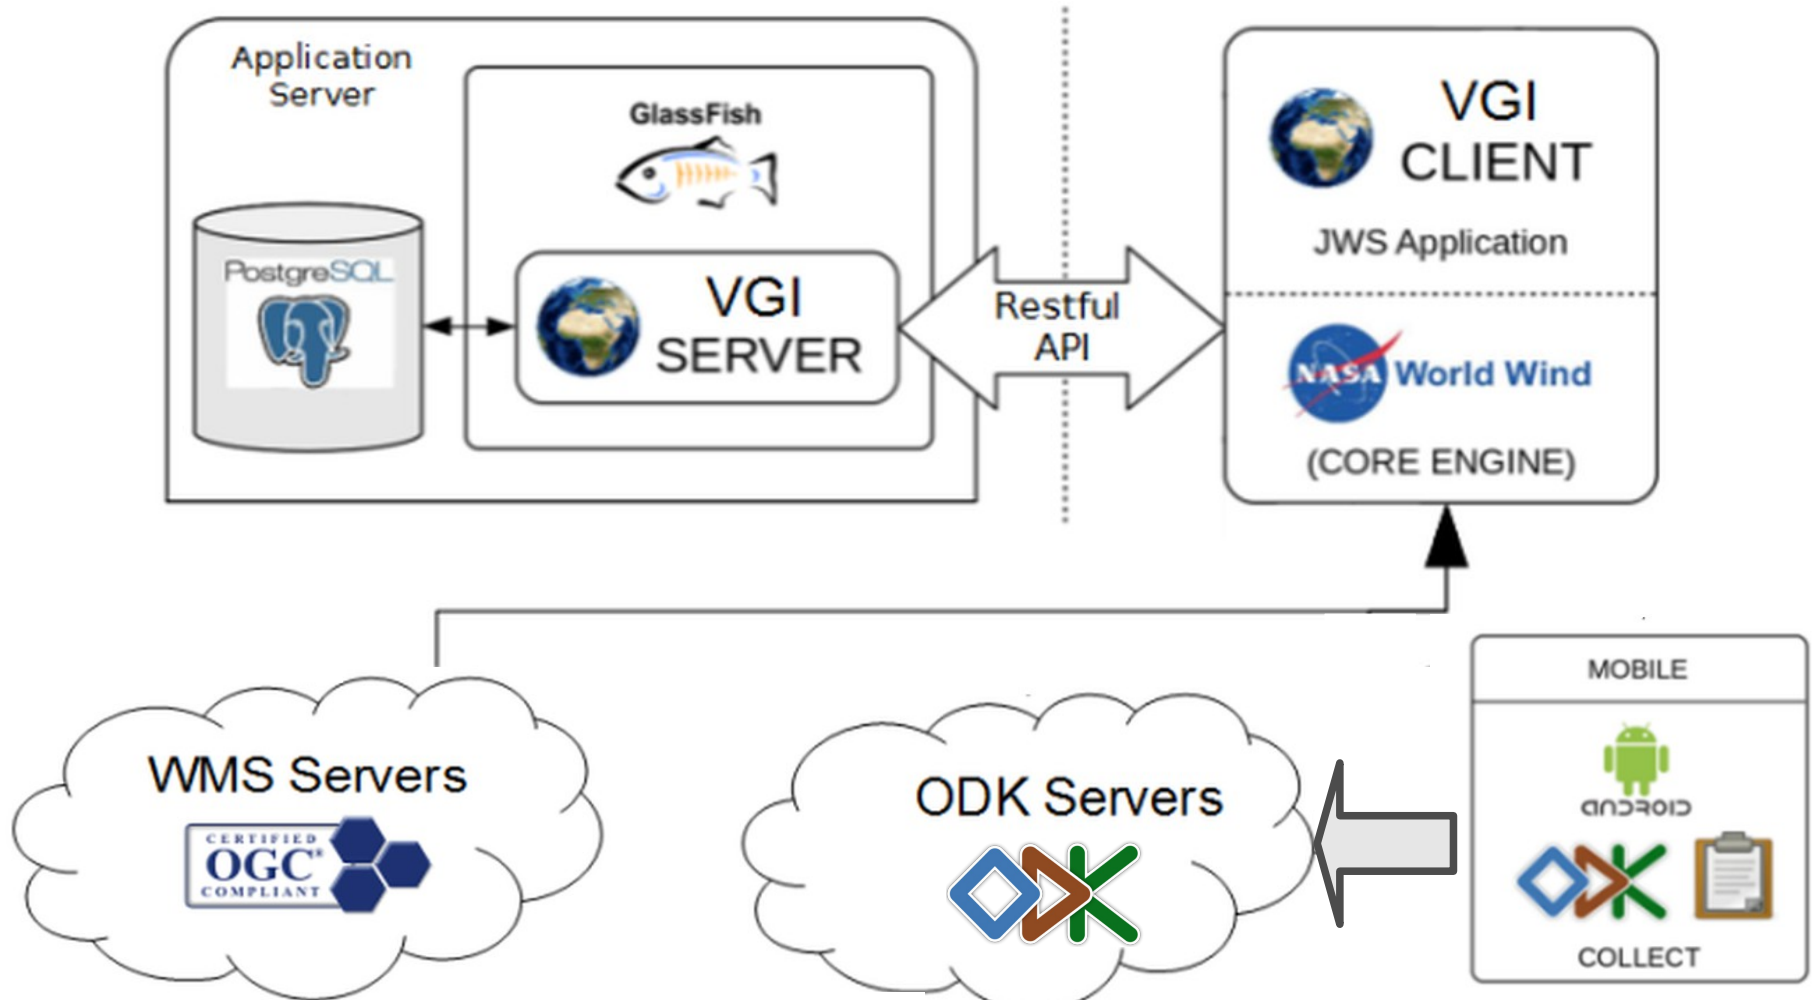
Application Server

GlassFish

PostgreSQL

VGI SERVER

Restful API

VGI CLIENT

JWS Application

NASA World Wind

(CORE ENGINE)

WMS Servers

CERTIFIED OGC® COMPLIANT

ODK Servers

MOBILE

android

COLLECT